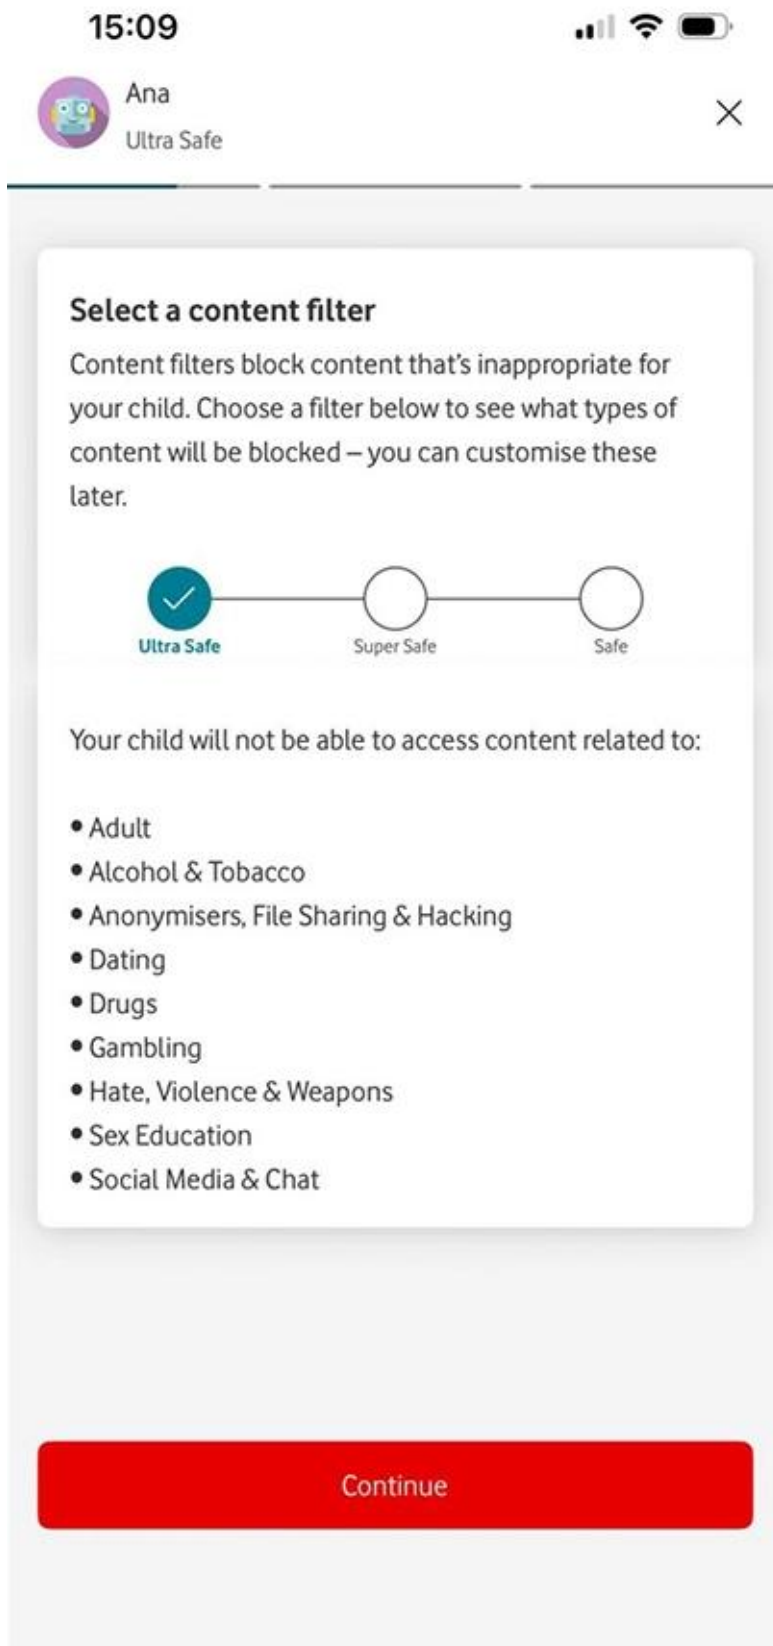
15:09

Ana
Ultra Safe

Select a content filter

Content filters block content that's inappropriate for your child. Choose a filter below to see what types of content will be blocked – you can customise these later.

Ultra Safe
Super Safe
Safe

Your child will not be able to access content related to:

• Adult
• Alcohol & Tobacco
• Anonymisers, File Sharing & Hacking
• Dating
• Drugs
• Gambling
• Hate, Violence & Weapons
• Sex Education
• Social Media & Chat

Continue